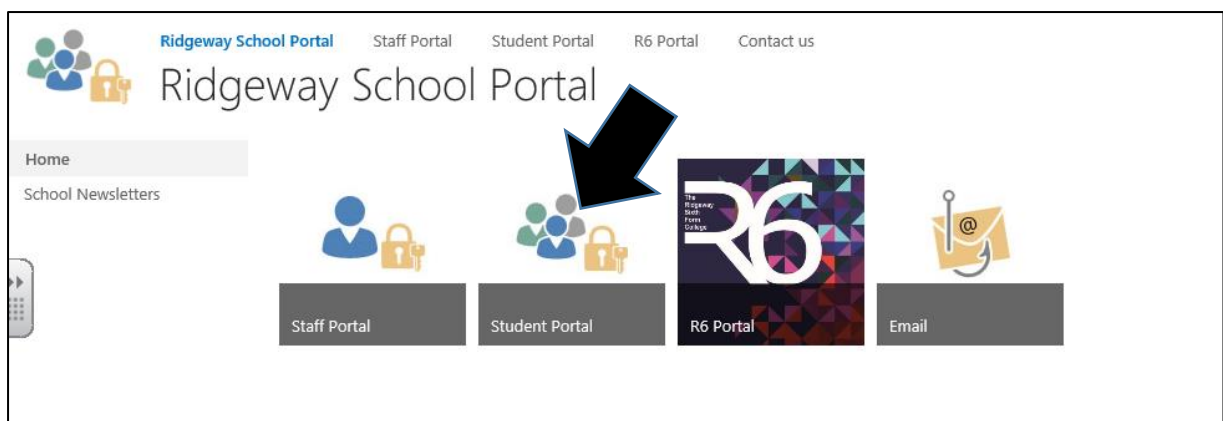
Ridgeway School Portal Staff Portal Student Portal R6 Portal Contact us

Ridgeway School Portal

Home

School Newsletters

The Ridgeway Sixth Form College

R6

@

Staff Portal

Student Portal

R6 Portal

Email